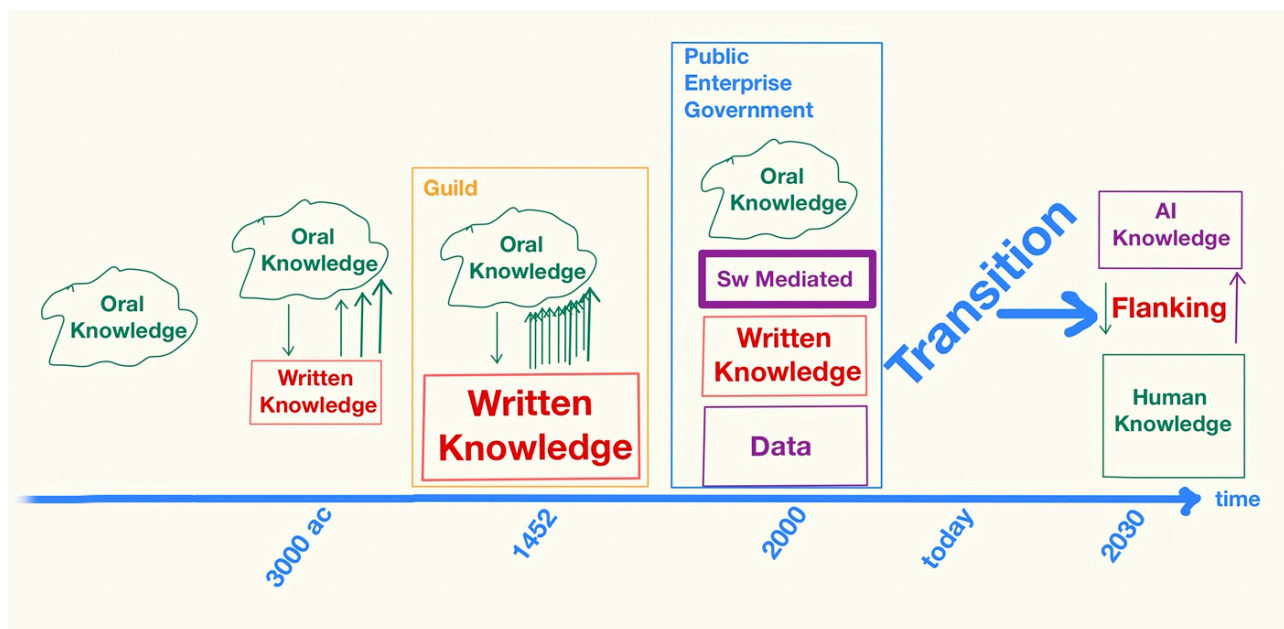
Oral Knowledge

Oral Knowledge

Written Knowledge

Guild

Oral Knowledge

Written Knowledge

Public Enterprise Government

Oral Knowledge

Sw Mediated

Written Knowledge

Data

Transition

AI Knowledge

Flanking

Human Knowledge

time

3000 ac

1452

2000

today

2030